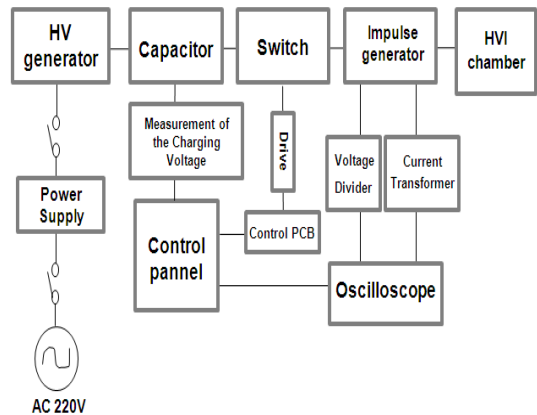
HV generator

Capacitor

Switch

Impulse generator

HVI chamber

Measurement of the Charging Voltage

Drive

Voltage Divider

Current Transformer

Power Supply

Control pannel

Control PCB

Oscilloscope

AC 220V